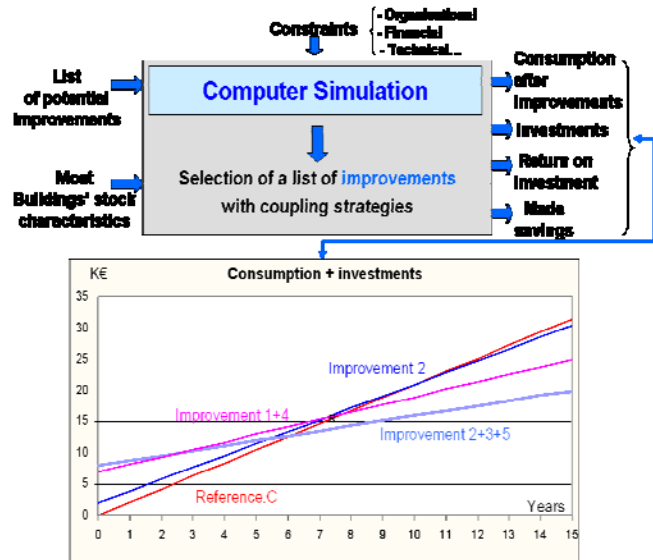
Constraints
- Organizational
- Financial
- Technical...

List of potential improvements

Most Buildings' stock characteristics

Computer Simulation

Selection of a list of improvements with coupling strategies

Consumption after improvements

Investments

Return on investment

Made savings

K€

Consumption + investments

35
30
25
20
15
10
5
0

Improvement 2

Improvement 1+4

Improvement 2+3+5

Reference.C

Years

0 1 2 3 4 5 6 7 8 9 10 11 12 13 14 15